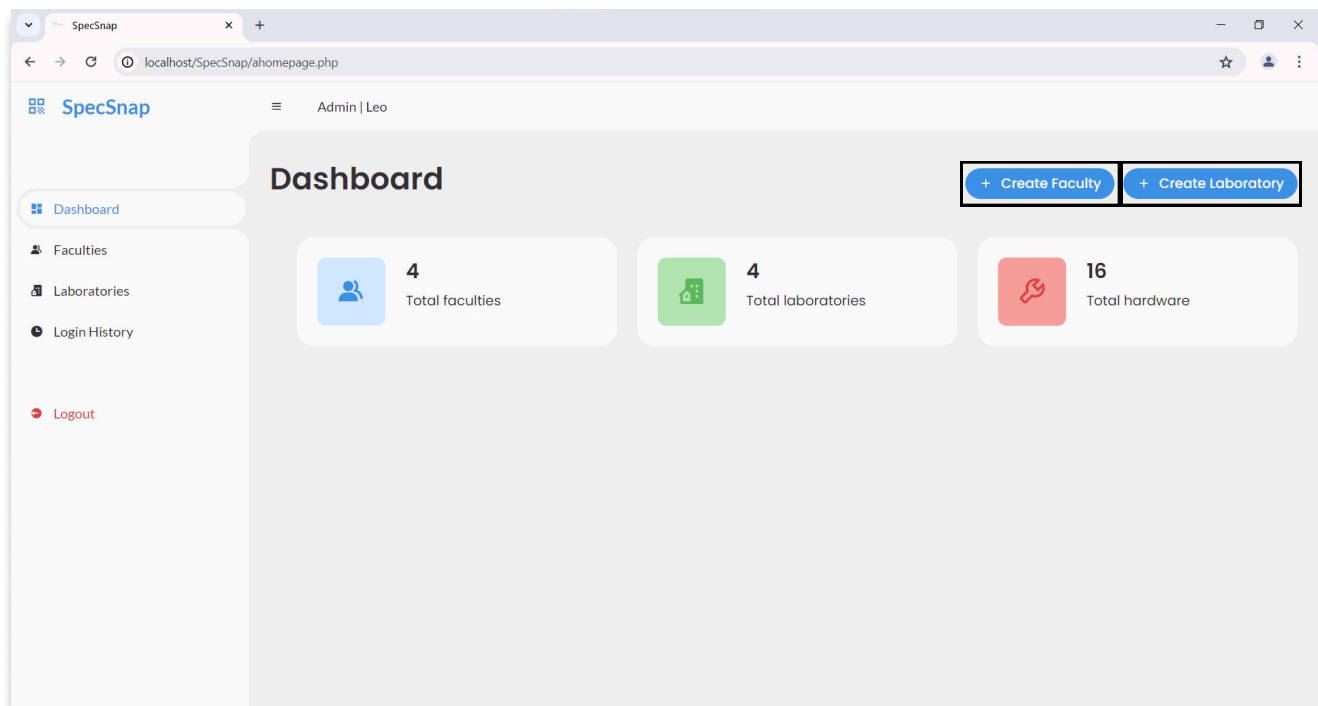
SpecSnap

localhost/SpecSnap/ahomepage.php

SpecSnap

Admin | Leo

Dashboard

+ Create Faculty

+ Create Laboratory

Dashboard

Faculties

Laboratories

Login History

Logout

4
Total faculties

4
Total laboratories

16
Total hardware